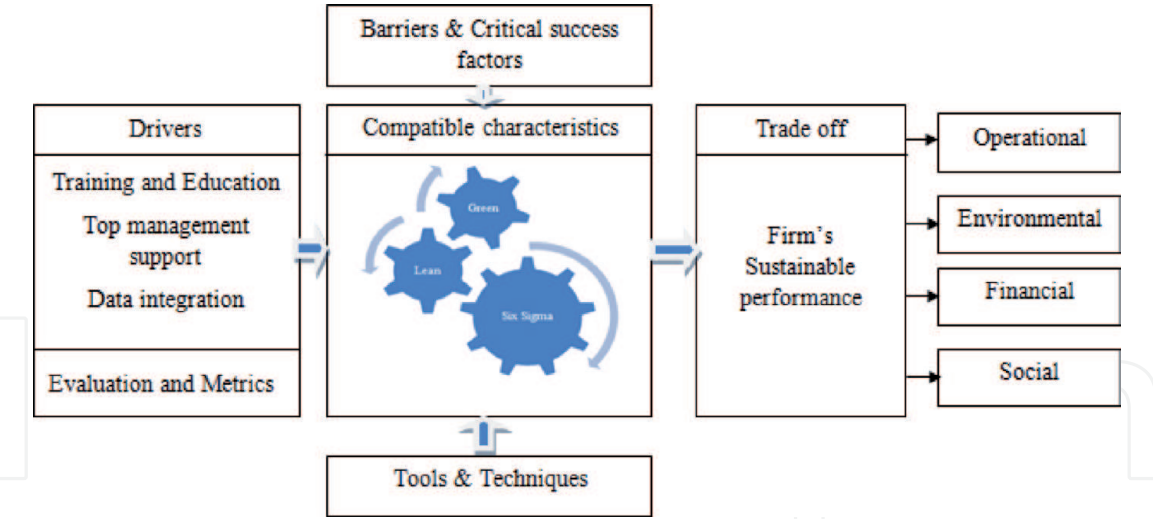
Barriers & Critical success factors

Drivers

Training and Education

Top management support

Data integration

Evaluation and Metrics

Compatible characteristics

Green

Lean

Six Sigma

Tools & Techniques

Trade off

Firm's Sustainable performance

Operational

Environmental

Financial

Social